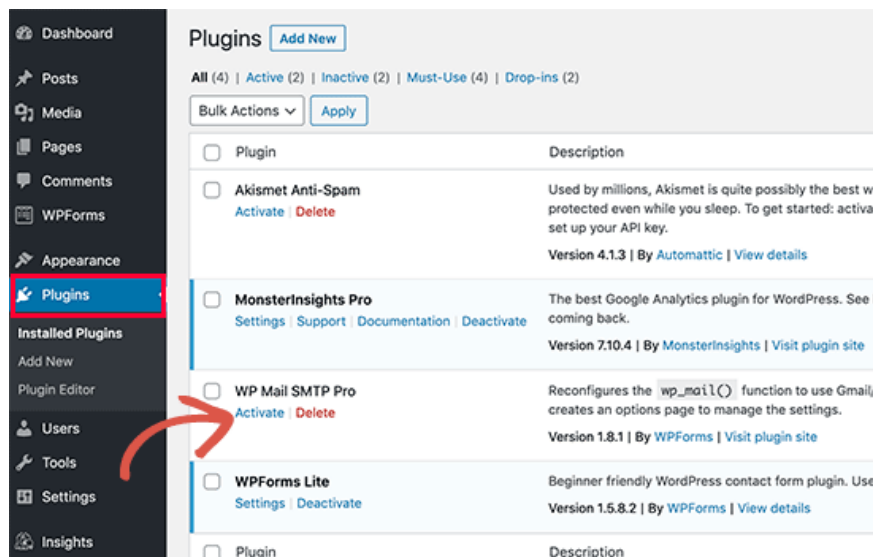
Dashboard
Posts
Media
Pages
Comments
WPForms
Appearance
Plugins
Installed Plugins
Add New
Plugin Editor
Users
Tools
Settings
Insights

Plugins Add New

All (4) | Active (2) | Inactive (2) | Must-Use (4) | Drop-ins (2)

Bulk Actions Apply

| Plugin | Description |
|---|---|
| Akismet Anti-Spam<br>Activate \| Delete | Used by millions, Akismet is quite possibly the best w protected even while you sleep. To get started: activa set up your API key.<br>Version 4.1.3 \| By Automattic \| View details |
| MonsterInsights Pro<br>Settings \| Support \| Documentation \| Deactivate | The best Google Analytics plugin for WordPress. See coming back.<br>Version 7.10.4 \| By MonsterInsights \| Visit plugin site |
| WP Mail SMTP Pro<br>Activate \| Delete | Reconfigures the wp_mail() function to use Gmail, creates an options page to manage the settings.<br>Version 1.8.1 \| By WPForms \| Visit plugin site |
| WPForms Lite<br>Settings \| Deactivate | Beginner friendly WordPress contact form plugin. Use<br>Version 1.5.8.2 \| By WPForms \| View details |
| Plugin | Description |